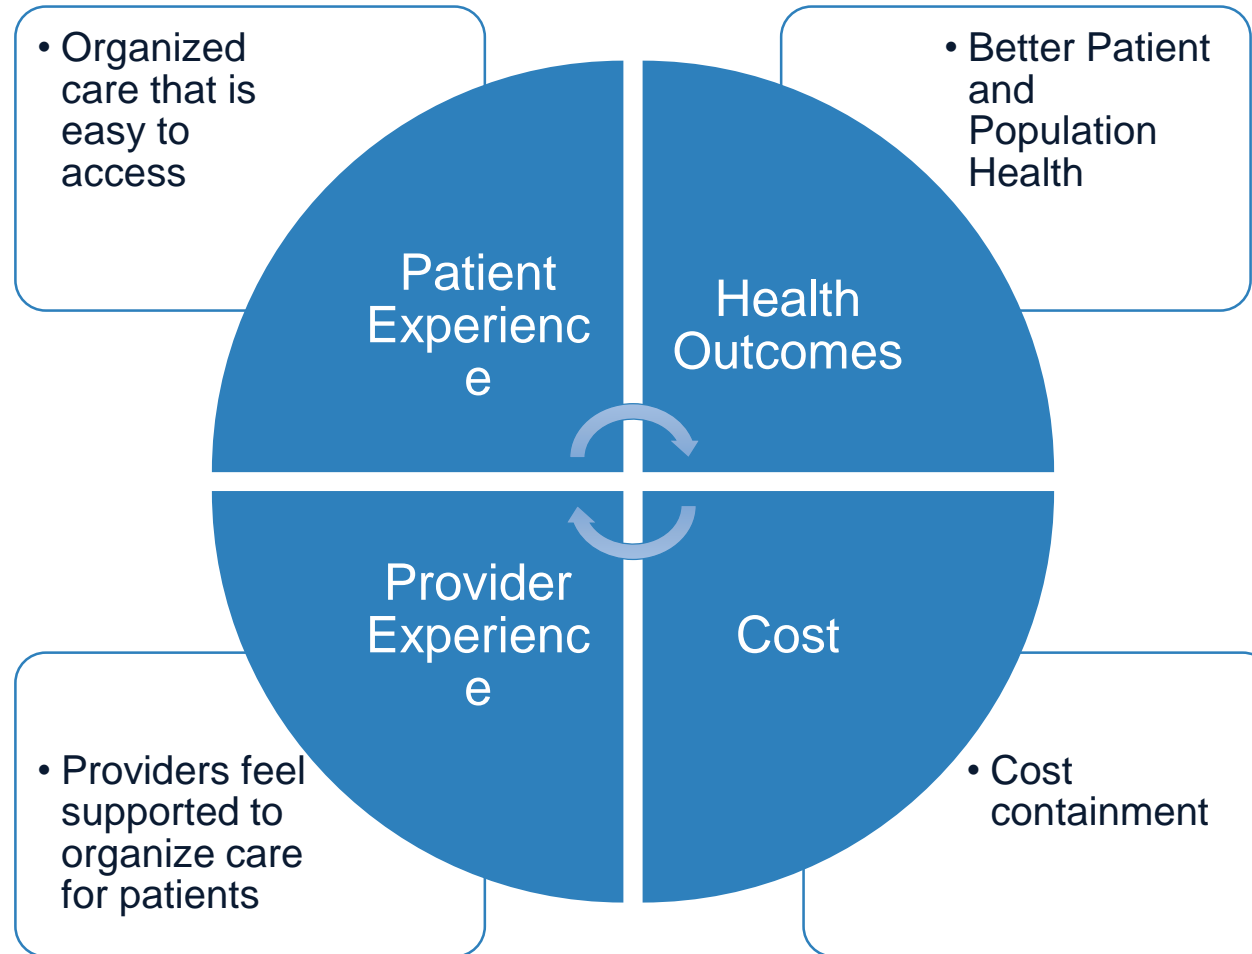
• Organized care that is easy to access

• Better Patient and Population Health

Patient Experienc e

Health Outcomes

Provider Experienc e

Cost

• Providers feel supported to organize care for patients

• Cost containment